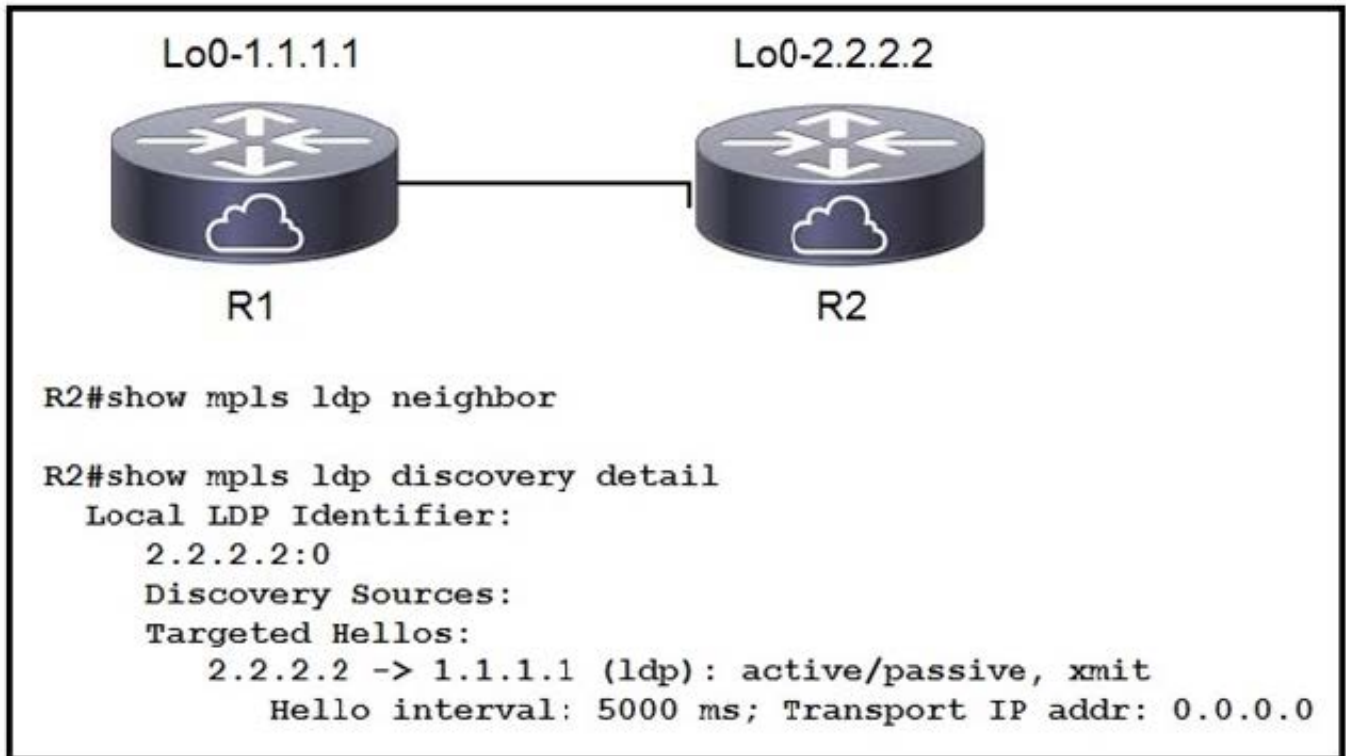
Lo0-1.1.1.1

Lo0-2.2.2.2

R1

R2

R2#show mpls ldp neighbor

R2#show mpls ldp discovery detail
  Local LDP Identifier:
    2.2.2.2:0
    Discovery Sources:
    Targeted Hellos:
      2.2.2.2 -> 1.1.1.1 (ldp): active/passive, xmit
        Hello interval: 5000 ms; Transport IP addr: 0.0.0.0